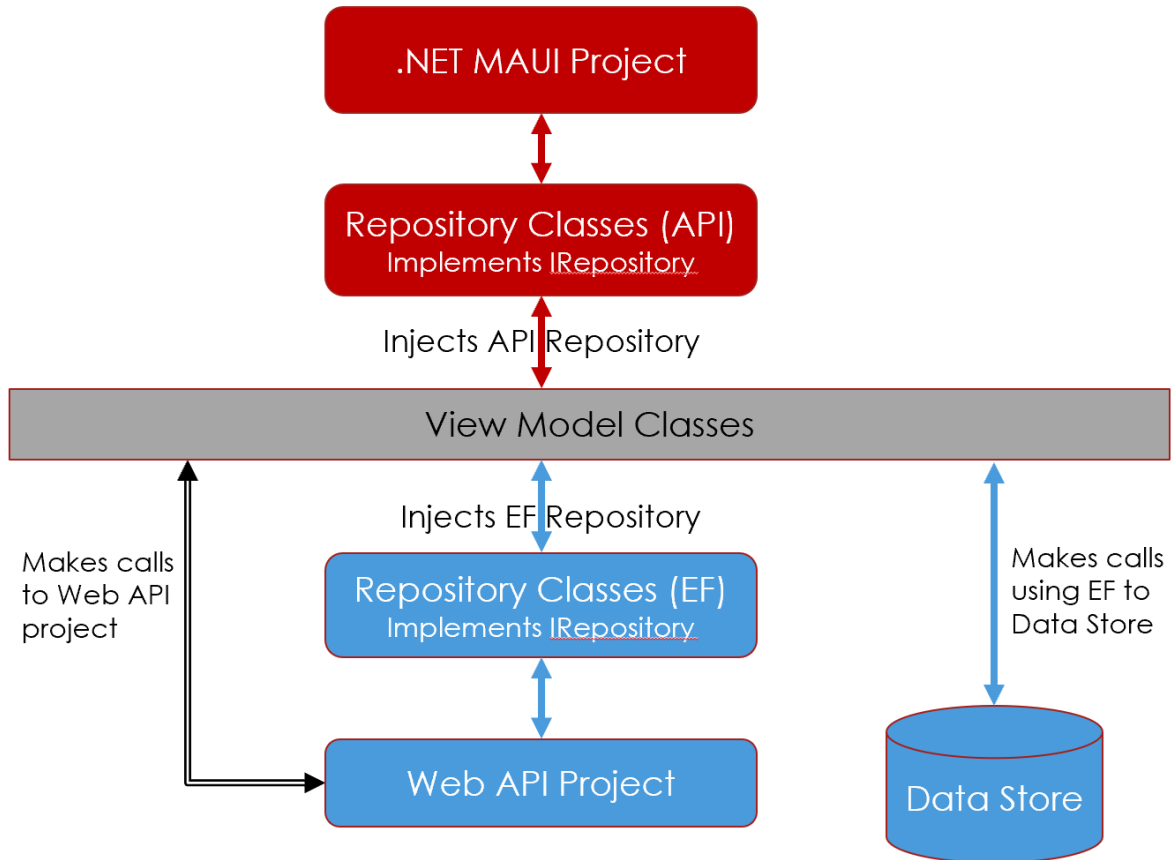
.NET MAUI Project

Repository Classes (API)
Implements IRepository

Injects API Repository

View Model Classes

Injects EF Repository

Makes calls to Web API project

Repository Classes (EF)
Implements IRepository

Makes calls using EF to Data Store

Web API Project

Data Store